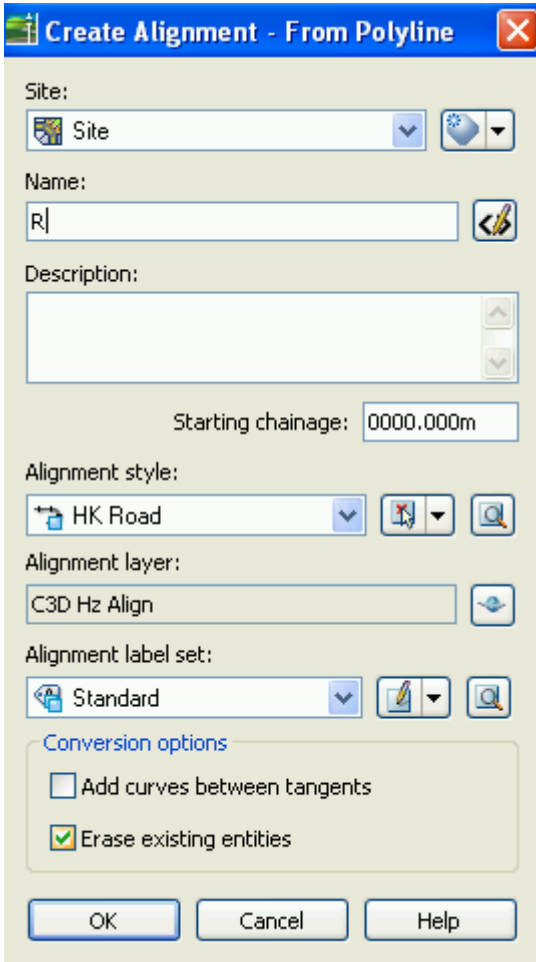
Create Alignment - From Polyline

Site:

Site

Name:

R

Description:

Starting chainage: 0000.000m

Alignment style:

HK Road

Alignment layer:

C3D Hz Align

Alignment label set:

Standard

Conversion options

Add curves between tangents

Erase existing entities

OK

Cancel

Help